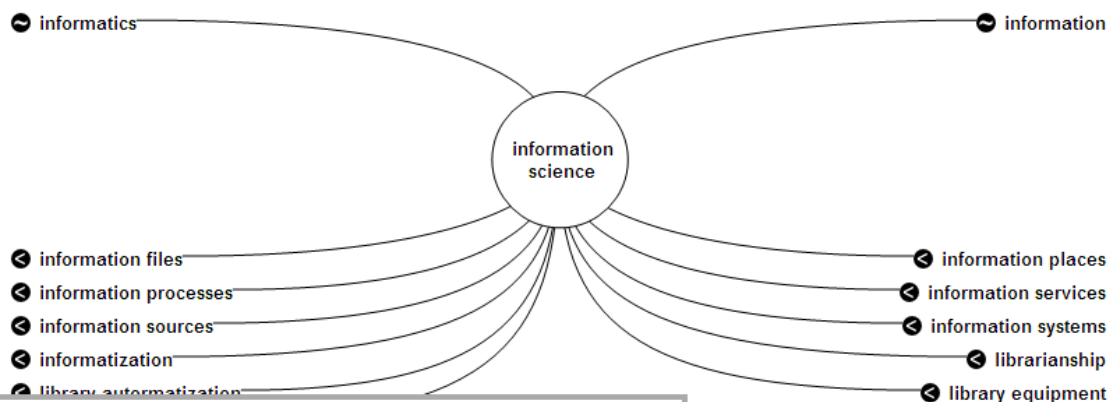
informatics

information

information science

information files

information processes

information sources

informatization

library automatization

information places

information services

information systems

librarianship

library equipment